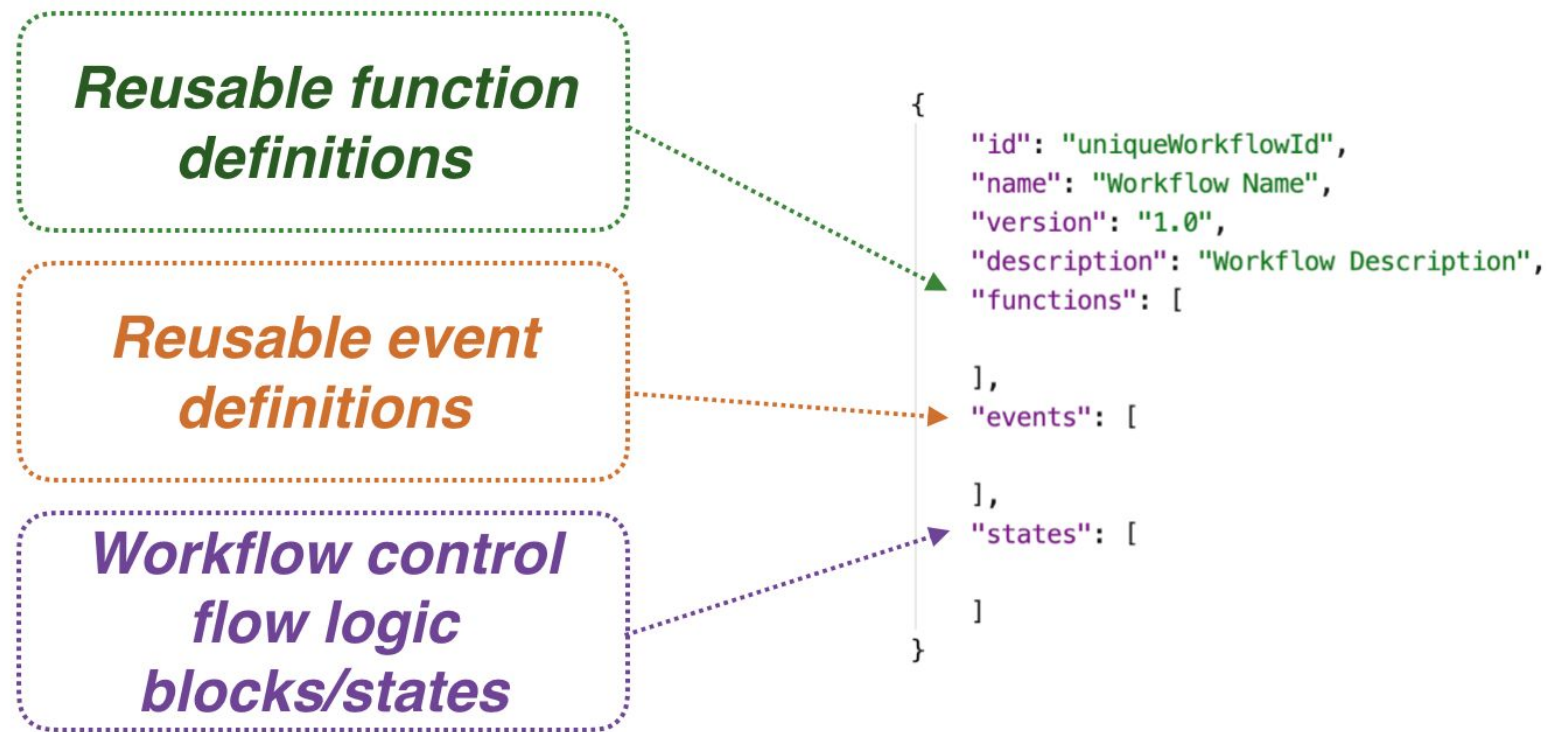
Reusable function definitions

Reusable event definitions

Workflow control flow logic blocks/states

{
"id": "uniqueWorkflowId",
"name": "Workflow Name",
"version": "1.0",
"description": "Workflow Description",
"functions": [

],
"events": [

],
"states": [

]
}